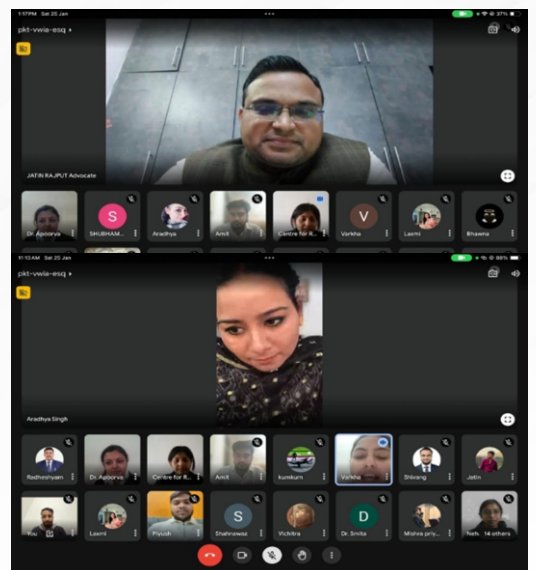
1:17PM Sat 25 Jan

37%

pkt-vwia-esq

JATIN RAJPUT Advocate

Dr. Apoorva

S

SHUBHAM...

Aradhya

Amit

Centre for R...

V

Varkha

Laxmi

Bhawna

11:12AM Sat 25 Jan

88%

pkt-vwia-esq

Aradhya Singh

Radheshyam

Dr. Apoorva

Centre for R...

Amit

kumkum

Varkha

Shivang

Jatin

You

Laxmi

Piyush

S

Shahnawaz

Vichitra

D

Dr. Smita

Mishra priy...

Neh... 14 others